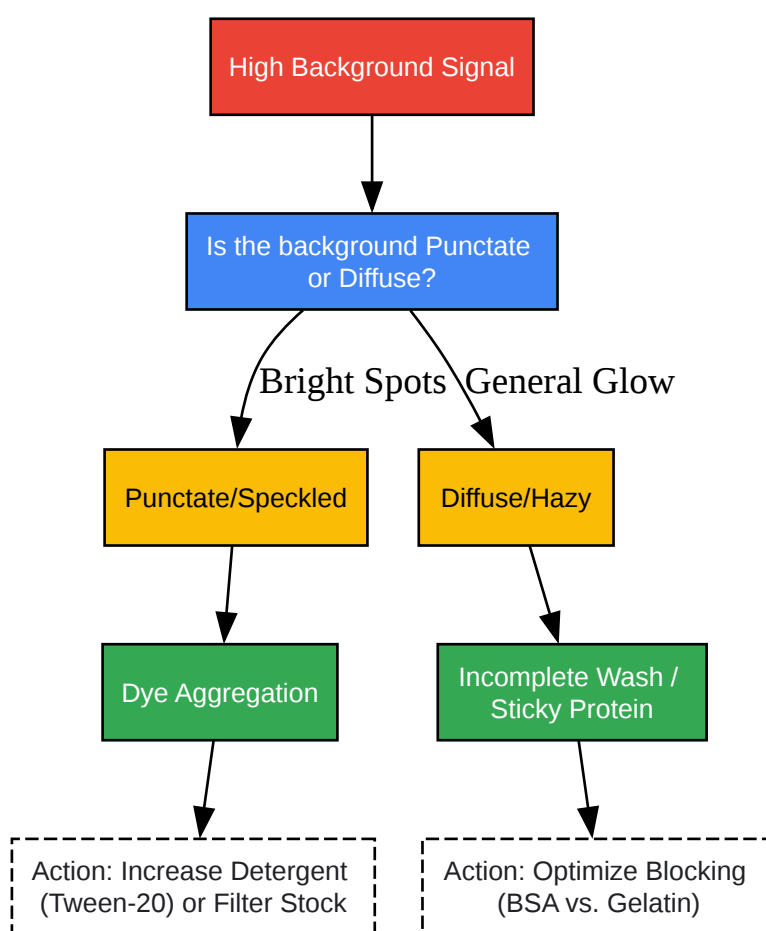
High Background Signal

Is the background Punctate or Diffuse?

Bright Spots

General Glow

Punctate/Speckled

Diffuse/Hazy

Dye Aggregation

Incomplete Wash / Sticky Protein

Action: Increase Detergent (Tween-20) or Filter Stock

Action: Optimize Blocking (BSA vs. Gelatin)